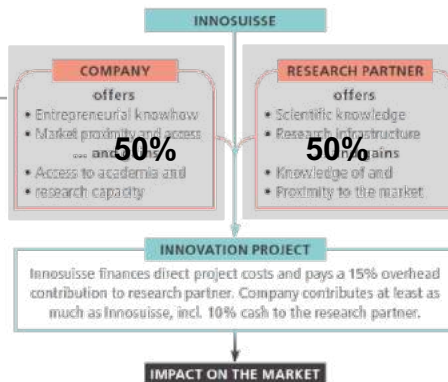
INNOSUISSE

COMPANY

offers

• Entrepreneurial knowhow
• Market proximity and access

... and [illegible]

• Access to academia and research capacity

50%

RESEARCH PARTNER

offers

• Scientific knowledge
• Research infrastructure

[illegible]gains

• Knowledge of and
• Proximity to the market

50%

INNOVATION PROJECT

Innosuisse finances direct project costs and pays a 15% overhead contribution to research partner. Company contributes at least as much as Innosuisse, incl. 10% cash to the research partner.

IMPACT ON THE MARKET